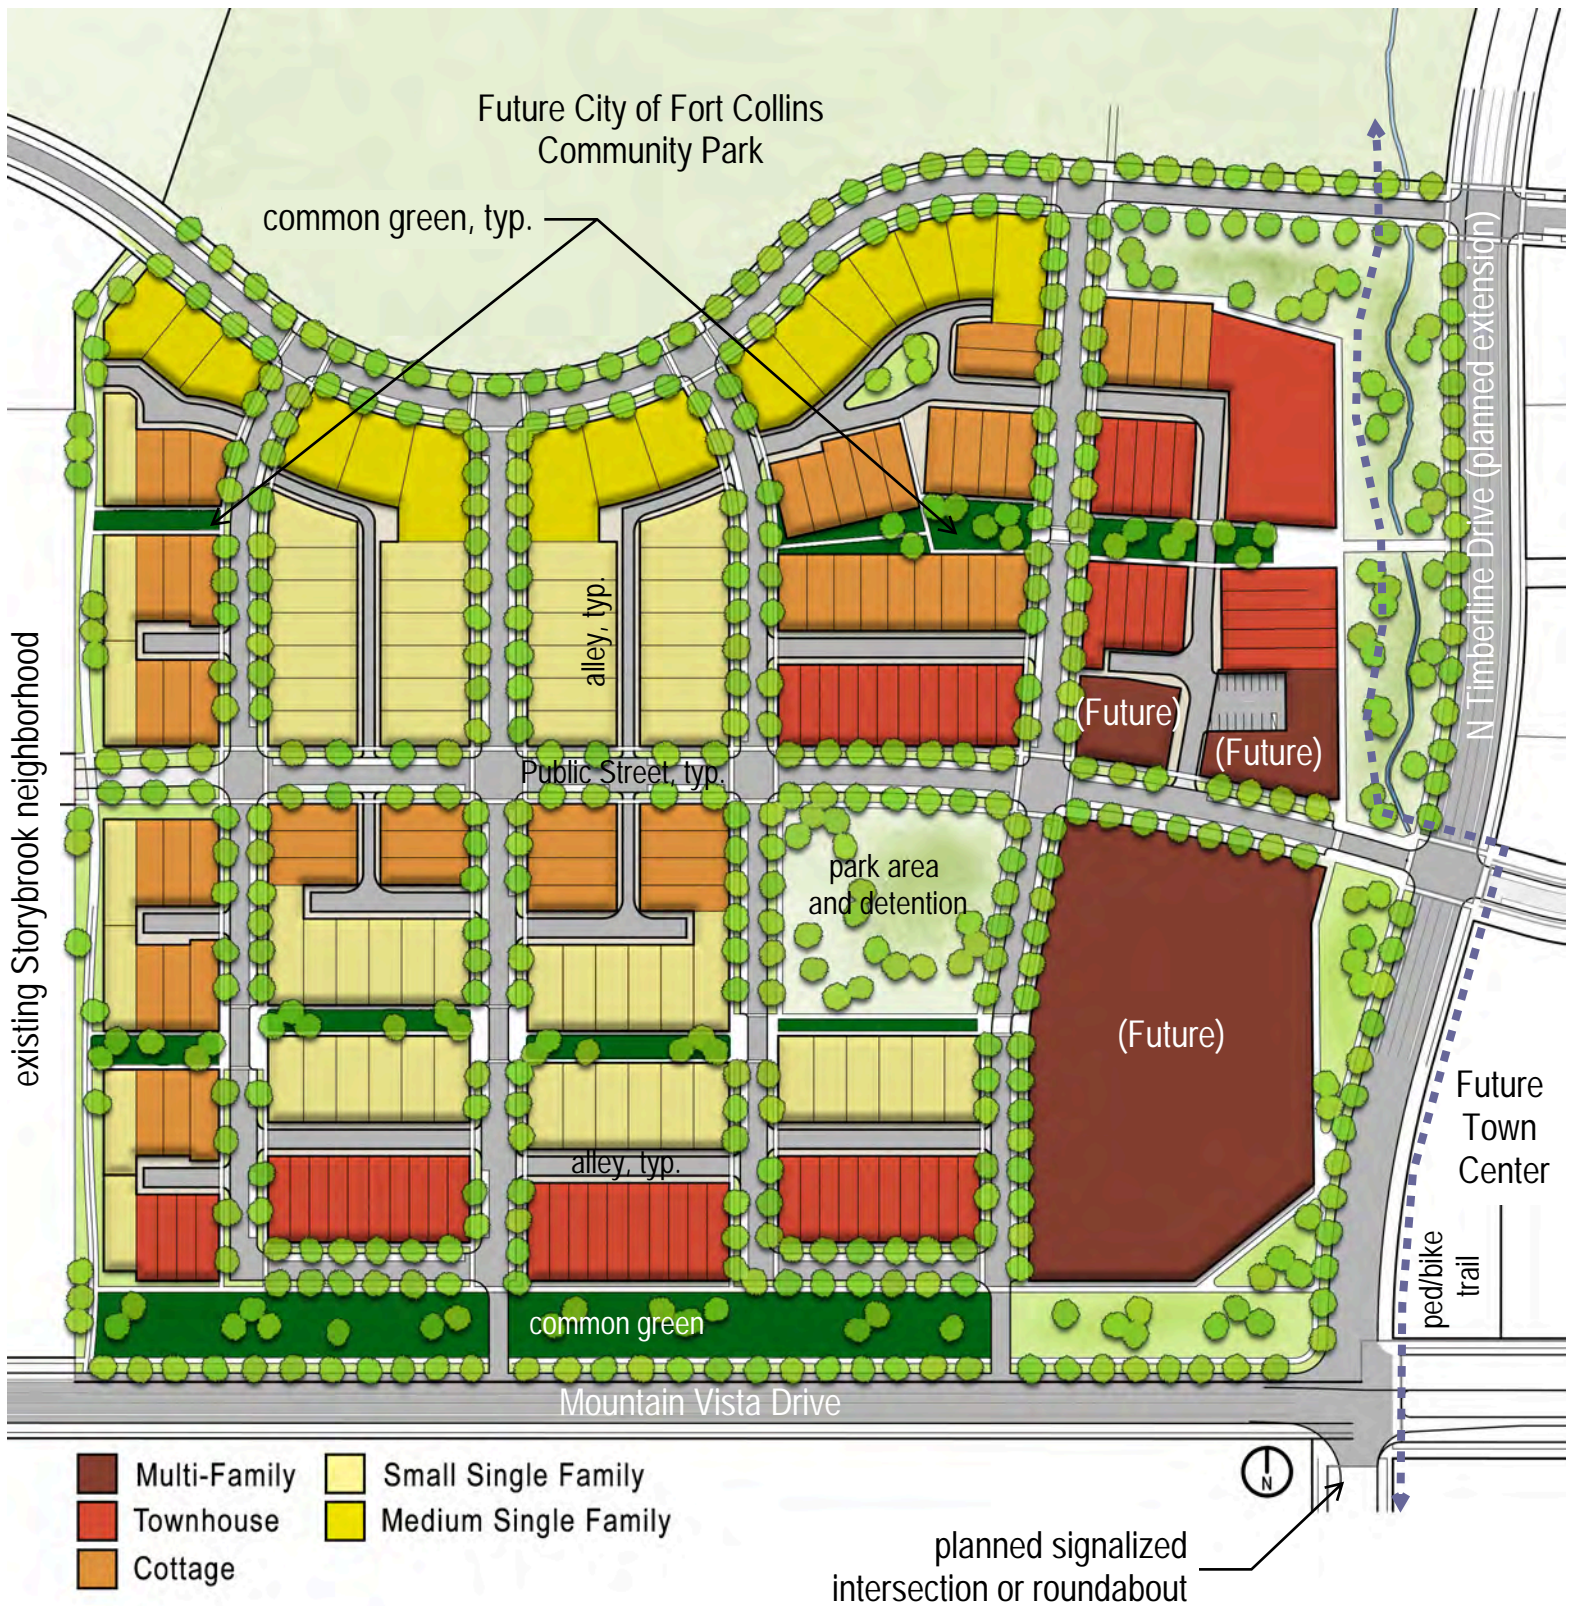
Future City of Fort Collins Community Park

common green, typ.

existing Storybrook neighborhood

alley, typ.

Public Street, typ.

(Future)

(Future)

N Timberline Drive (planned extension)

park area and detention

(Future)

Future Town Center

alley, typ.

ped/bike trail

common green

Mountain Vista Drive

Multi-Family
Townhouse
Cottage
Small Single Family
Medium Single Family

N

planned signalized intersection or roundabout